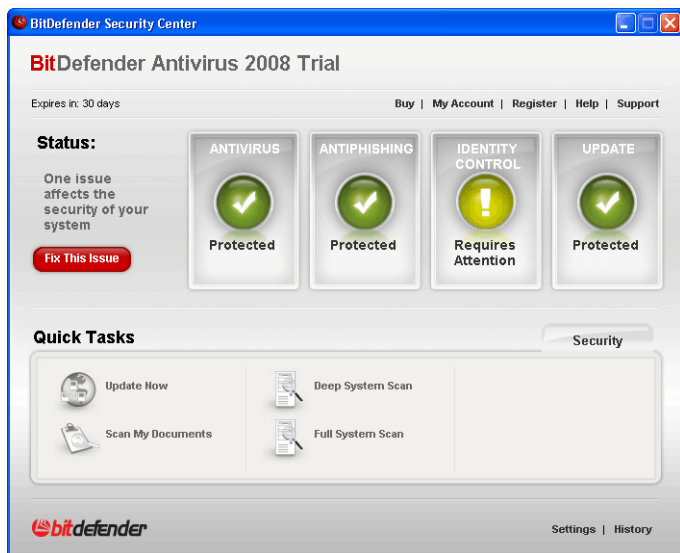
BitDefender Security Center

BitDefender Antivirus 2008 Trial

Expires in: 30 days

Buy | My Account | Register | Help | Support

Status:

One issue affects the security of your system

Fix This Issue

ANTIVIRUS
Protected

ANTIPHISHING
Protected

IDENTITY CONTROL
Requires Attention

UPDATE
Protected

Quick Tasks

Security

Update Now

Scan My Documents

Deep System Scan

Full System Scan

bitdefender

Settings | History